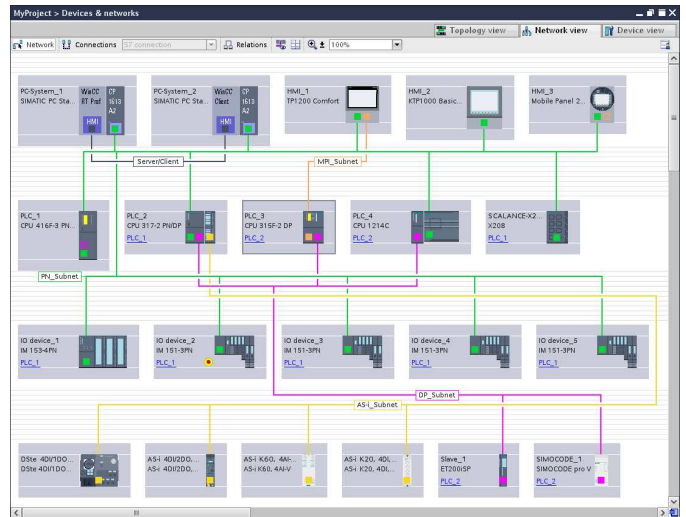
MyProject > Devices & networks

Topology view | Network view | Device view

Network | Connections | S7 connection | Relations | 100%

PC-System_1
SIMATIC PC Sta...
WinCC RT Prof
CP 1613 A2
HMI

PC-System_2
SIMATIC PC Sta...
WinCC Client
CP 1613 A2
HMI

HMI_1
TP1200 Comfort

HMI_2
KTP1000 Basic...

HMI_3
Mobile Panel 2...

Server/Client

MPI_Subnet

PLC_1
CPU 416F-3 PN...

PLC_2
CPU 317-2 PN/DP
PLC_1

PLC_3
CPU 315F-2 DP
PLC_2

PLC_4
CPU 1214C
PLC_2

SCALANCE-X2...
X208
PLC_1

PN_Subnet

IO device_1
IM 1534PN
PLC_1

IO device_2
IM 151-3PN
PLC_1

IO device_3
IM 151-3PN
PLC_1

IO device_4
IM 151-3PN
PLC_1

IO device_5
IM 151-3PN
PLC_1

DP_Subnet

AS-i_Subnet

DSte 4DI/1DO...
DSte 4DI/1DO...

AS-i 4DI/2DO,...
AS-i 4DI/2DO,...

AS-i K60, 4AI-...
AS-i K60, 4AI-V

AS-i K20, 4DI,...
AS-i K20, 4DI,...

Slave_1
ET200iSP
PLC_2

SIMOCODE_1
SIMOCODE pro V
PLC_2